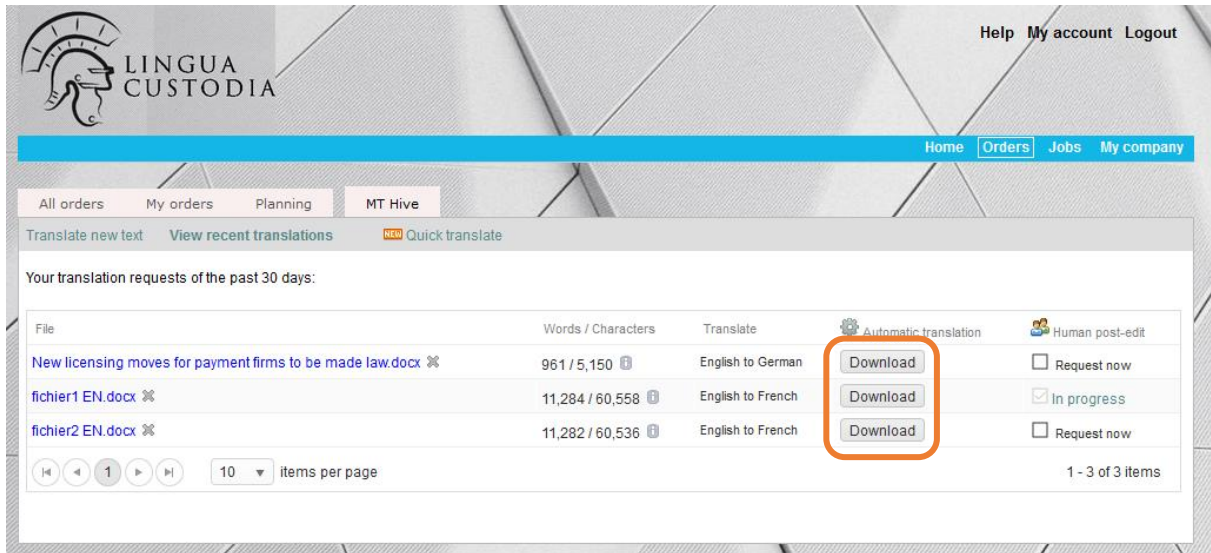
LINGUA CUSTODIA

Help My account Logout

Home Orders Jobs My company

All orders My orders Planning MT Hive

Translate new text View recent translations NEW Quick translate

Your translation requests of the past 30 days:

| File | Words / Characters | Translate | Automatic translation | Human post-edit |
|---|---|---|---|---|
| New licensing moves for payment firms to be made law.docx | 961 / 5,150 | English to German | Download | Request now |
| fichier1 EN.docx | 11,284 / 60,558 | English to French | Download | In progress |
| fichier2 EN.docx | 11,282 / 60,536 | English to French | Download | Request now |

1 10 items per page 1 - 3 of 3 items